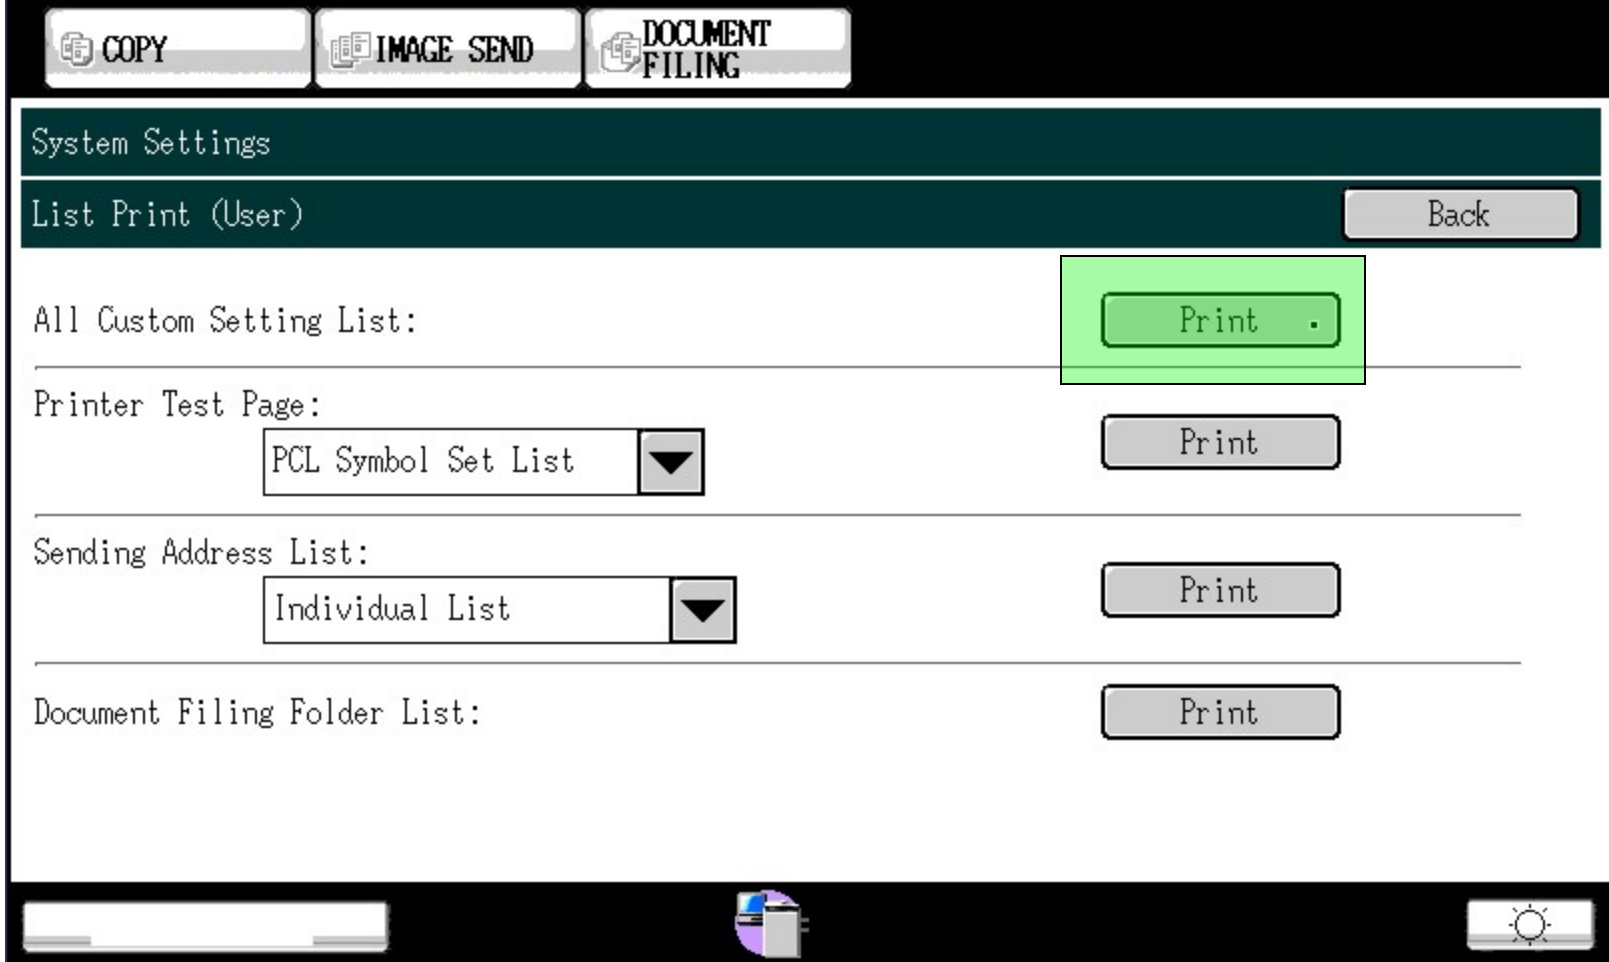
COPY

IMAGE SEND

DOCUMENT FILING

System Settings

List Print (User)

Back

All Custom Setting List:

Print

Printer Test Page:

PCL Symbol Set List

Print

Sending Address List:

Individual List

Print

Document Filing Folder List:

Print